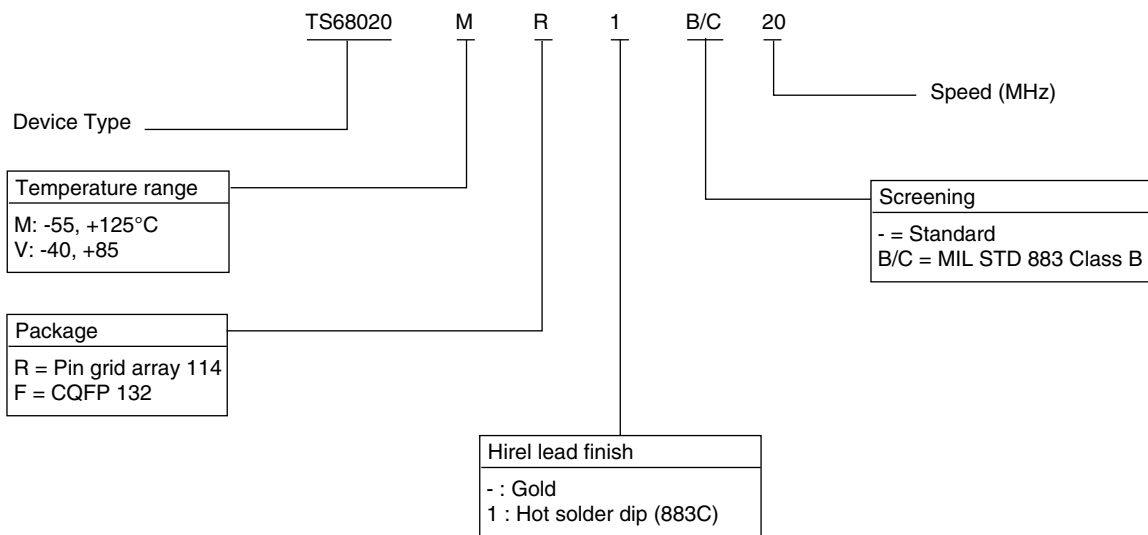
TS68020 M R 1 B/C 20

Speed (MHz)

Device Type

Temperature range

M: -55, +125°C
V: -40, +85

Screening

- = Standard
B/C = MIL STD 883 Class B

Package

R = Pin grid array 114
F = CQFP 132

Hirel lead finish

- : Gold
1 : Hot solder dip (883C)